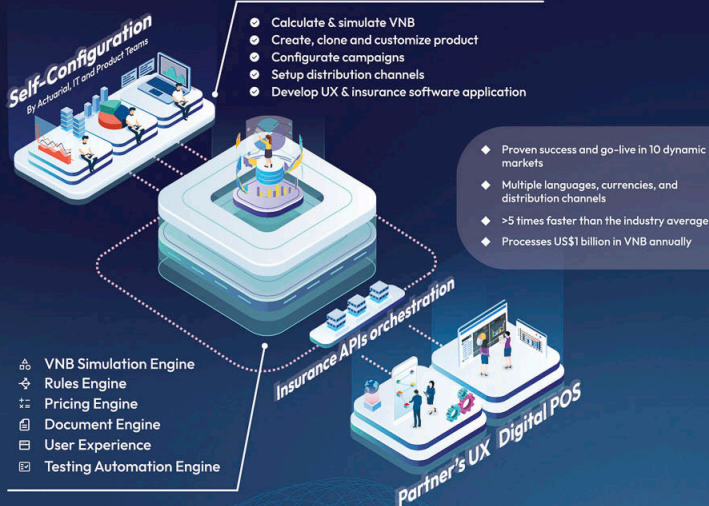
Self-Configuration
By Actuarial, IT and Product Teams

Calculate & simulate VNB
Create, clone and customize product
Configurate campaigns
Setup distribution channels
Develop UX & insurance software application

Proven success and go-live in 10 dynamic markets
Multiple languages, currencies, and distribution channels
>5 times faster than the industry average
Processes US$1 billion in VNB annually

Insurance APIs orchestration

VNB Simulation Engine
Rules Engine
Pricing Engine
Document Engine
User Experience
Testing Automation Engine

Partner's UX
Digital POS